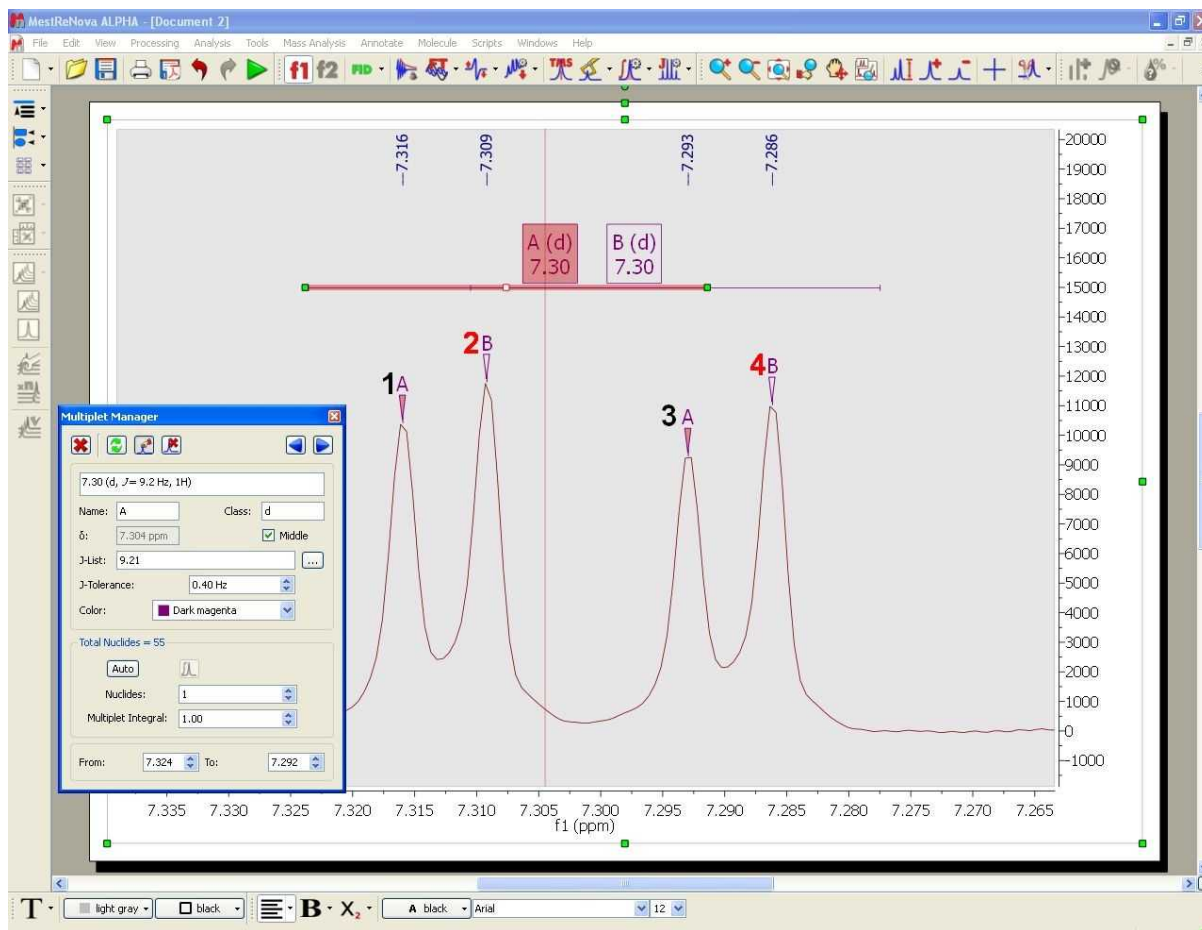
MestReNova ALPHA - [Document 2]

File Edit View Processing Analysis Tools Mass Analysis Annotate Molecule Scripts Windows Help

f1 f2 FID

—7.316
—7.309
—7.293
—7.286

A (d)
7.30

B (d)
7.30

1A
2B
3A
4B

20000
19000
18000
17000
16000
15000
14000
13000
12000
11000
10000
9000
8000
7000
6000
5000
4000
3000
2000
1000
0
−1000

7.335 7.330 7.325 7.320 7.315 7.310 7.305 7.300 7.295 7.290 7.285 7.280 7.275 7.270 7.265
f1 (ppm)

Multiplet Manager

7.30 (d, J= 9.2 Hz, 1H)

Name: A
Class: d
δ: 7.304 ppm
Middle
J-List: 9.21
J-Tolerance: 0.40 Hz
Color: Dark magenta

Total Nuclides = 55
Auto
Nuclides: 1
Multiplet Integral: 1.00

From: 7.324 To: 7.292

T light gray black B X₂ A black Arial 12